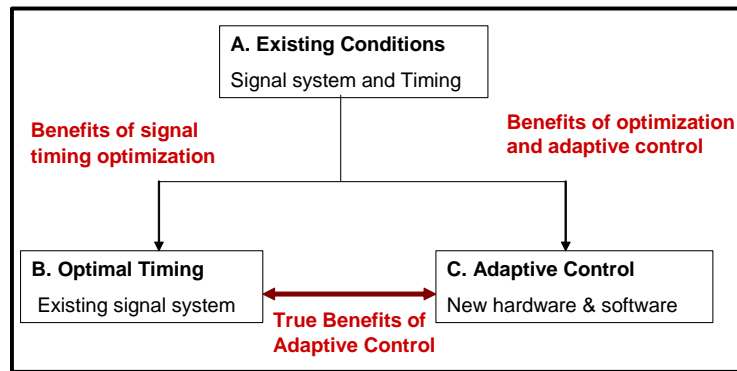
A. Existing Conditions
Signal system and Timing

Benefits of signal timing optimization

Benefits of optimization and adaptive control

B. Optimal Timing
Existing signal system

C. Adaptive Control
New hardware & software

True Benefits of Adaptive Control